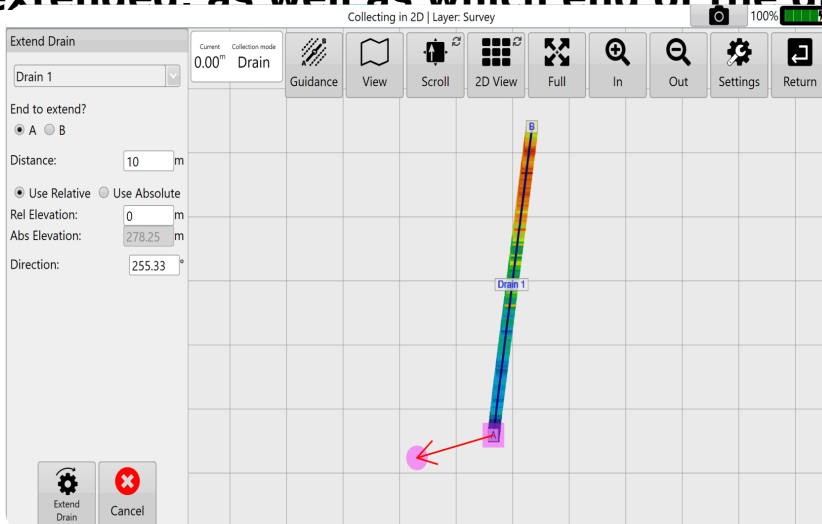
Collecting in 2D | Layer: Survey

100%

Extend Drain

Drain 1

End to extend?
A B

Distance: 10 m

Use Relative Use Absolute
Rel Elevation: 0 m
Abs Elevation: 278.25 m

Direction: 255.33 °

Current 0.00m Collection mode Drain

Guidance View Scroll 2D View Full In Out Settings Return

B

Drain 1

A

Extend Drain Cancel